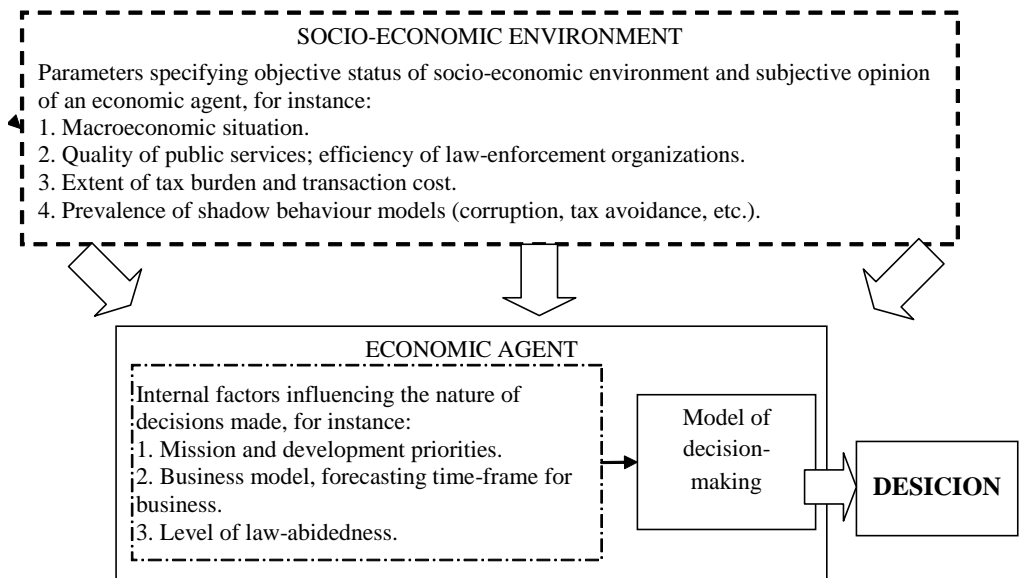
SOCIO-ECONOMIC ENVIRONMENT

Parameters specifying objective status of socio-economic environment and subjective opinion of an economic agent, for instance:
1. Macroeconomic situation.
2. Quality of public services; efficiency of law-enforcement organizations.
3. Extent of tax burden and transaction cost.
4. Prevalence of shadow behaviour models (corruption, tax avoidance, etc.).

ECONOMIC AGENT

Internal factors influencing the nature of decisions made, for instance:
1. Mission and development priorities.
2. Business model, forecasting time-frame for business.
3. Level of law-abidedness.

Model of decision-making

DESICION